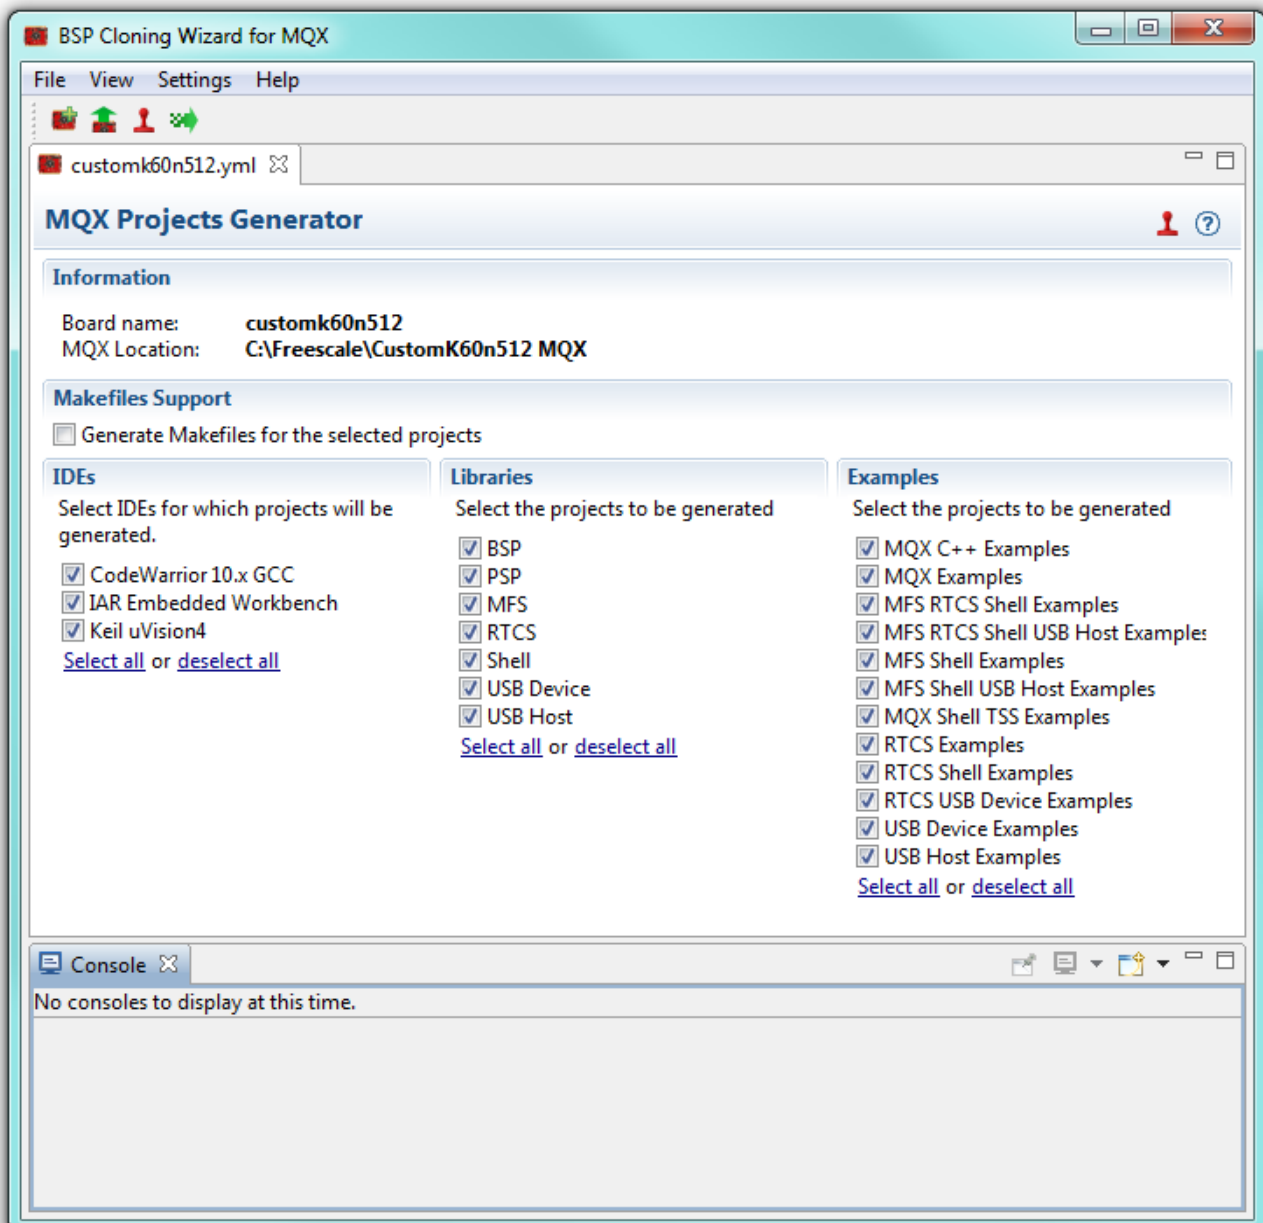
BSP Cloning Wizard for MQX

File View Settings Help

customk60n512.yml

MQX Projects Generator

Information

Board name: customk60n512
MQX Location: C:\Freescale\CustomK60n512 MQX

Makefiles Support

Generate Makefiles for the selected projects

IDEs

Select IDEs for which projects will be generated.

CodeWarrior 10.x GCC
IAR Embedded Workbench
Keil uVision4
Select all or deselect all

Libraries

Select the projects to be generated

BSP
PSP
MFS
RTCS
Shell
USB Device
USB Host
Select all or deselect all

Examples

Select the projects to be generated

MQX C++ Examples
MQX Examples
MFS RTCS Shell Examples
MFS RTCS Shell USB Host Example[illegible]
MFS Shell Examples
MFS Shell USB Host Examples
MQX Shell TSS Examples
RTCS Examples
RTCS Shell Examples
RTCS USB Device Examples
USB Device Examples
USB Host Examples
Select all or deselect all

Console

No consoles to display at this time.